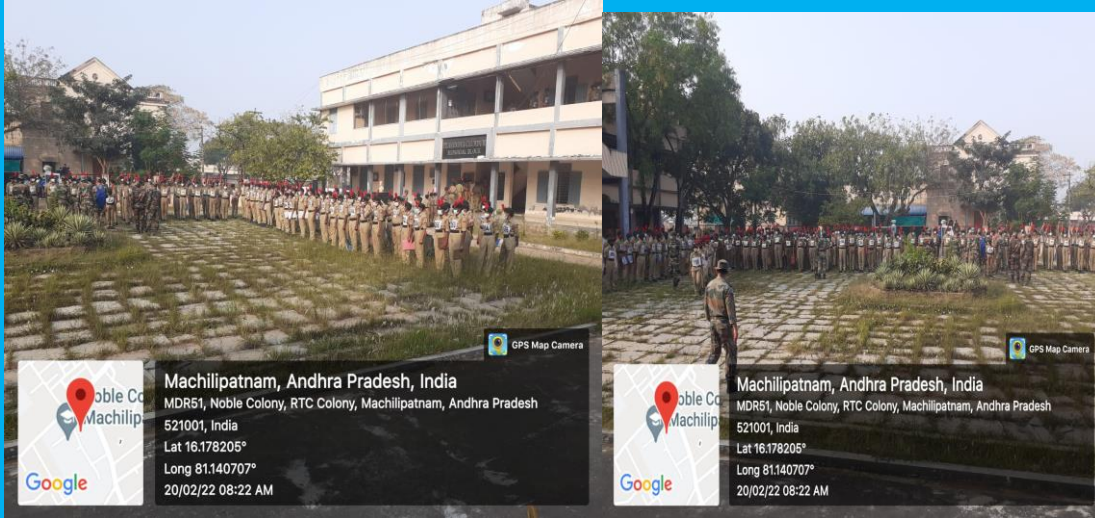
GPS Map Camera

Noble Co
Machilip

Google

Machilipatnam, Andhra Pradesh, India
MDR51, Noble Colony, RTC Colony, Machilipatnam, Andhra Pradesh 521001, India
Lat 16.178205°
Long 81.140707°
20/02/22 08:22 AM

GPS Map Camera

Noble Co
Machilip

Google

Machilipatnam, Andhra Pradesh, India
MDR51, Noble Colony, RTC Colony, Machilipatnam, Andhra Pradesh 521001, India
Lat 16.178205°
Long 81.140707°
20/02/22 08:22 AM